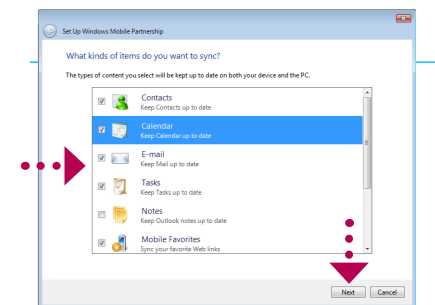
Set Up Windows Mobile Partnership

What kinds of items do you want to sync?

The types of content you select will be kept up to date on both your device and the PC.

Contacts
Keep Contacts up to date

Calendar
Keep Calendar up to date

E-mail
Keep Mail up to date

Tasks
Keep Tasks up to date

Notes
Keep Outlook notes up to date

Mobile Favorites
Sync your favorite Web links

Next
Cancel